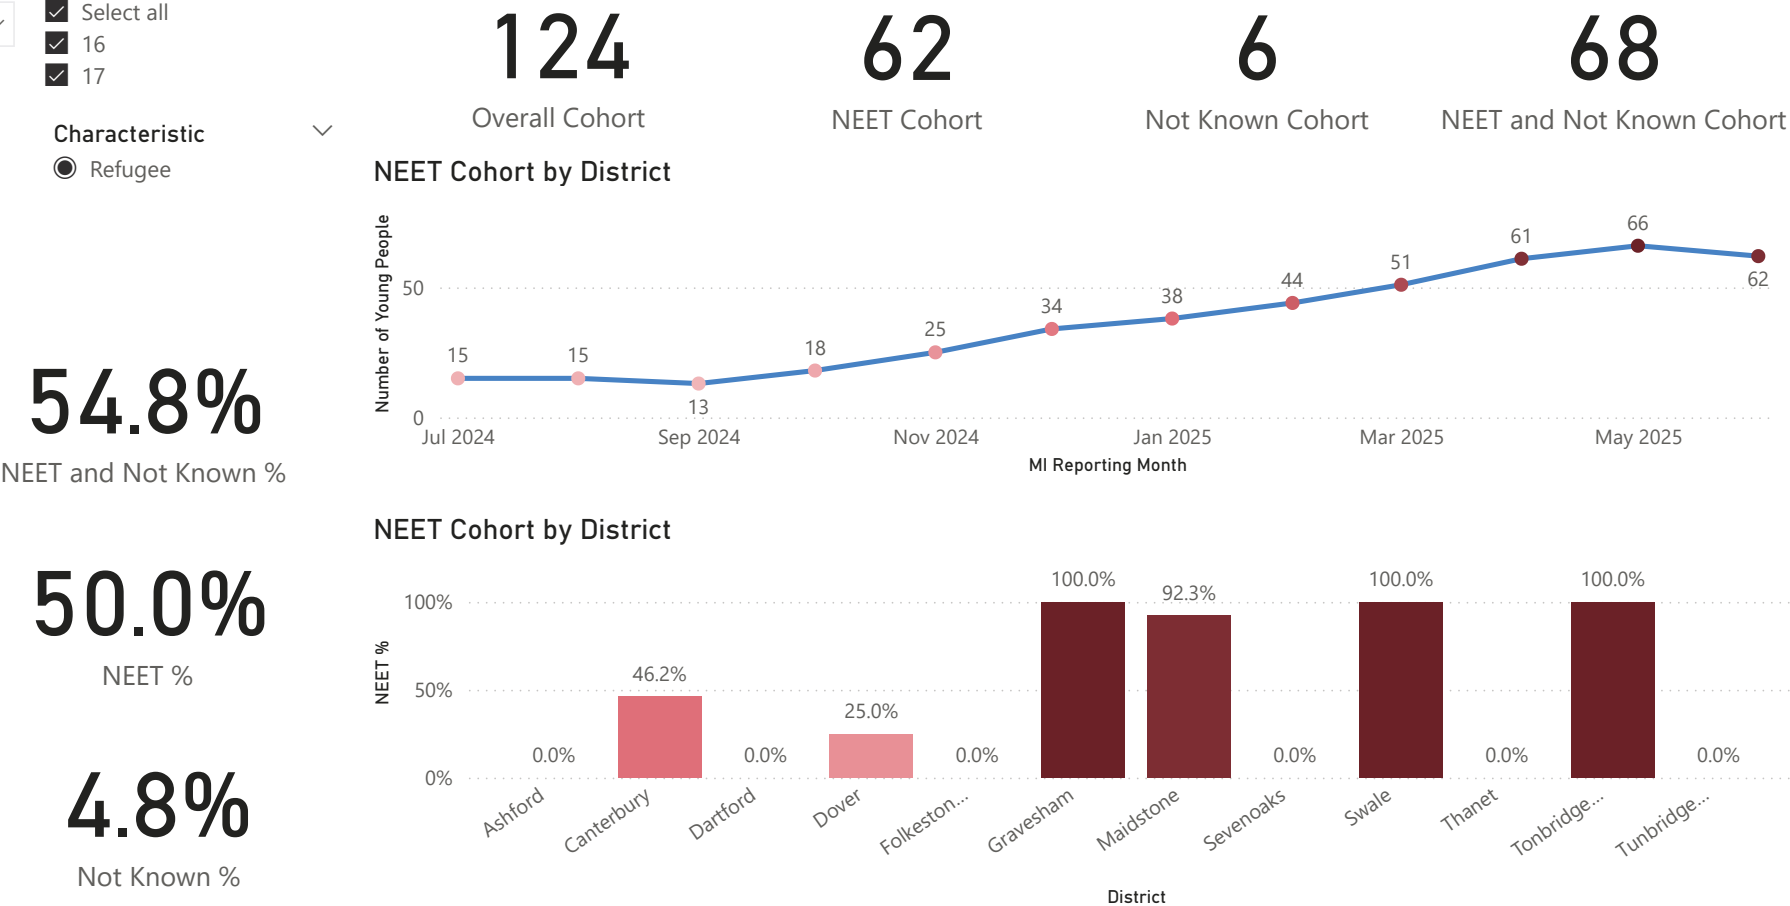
Select all
16
17

Characteristic
Refugee

124
Overall Cohort

62
NEET Cohort

6
Not Known Cohort

68
NEET and Not Known Cohort

NEET Cohort by District

Number of Young People
50
0
15 15 13 18 25 34 38 44 51 61 66 62
Jul 2024
Sep 2024
Nov 2024
Jan 2025
Mar 2025
May 2025
MI Reporting Month

54.8%
NEET and Not Known %

50.0%
NEET %

4.8%
Not Known %

NEET Cohort by District

NEET %
100%
50%
0%
0.0% 46.2% 0.0% 25.0% 0.0% 100.0% 92.3% 0.0% 100.0% 0.0% 100.0% 0.0%
Ashford
Canterbury
Dartford
Dover
Folkeston...
Gravesham
Maidstone
Sevenoaks
Swale
Thanet
Tonbridge...
Tunbridge...
District